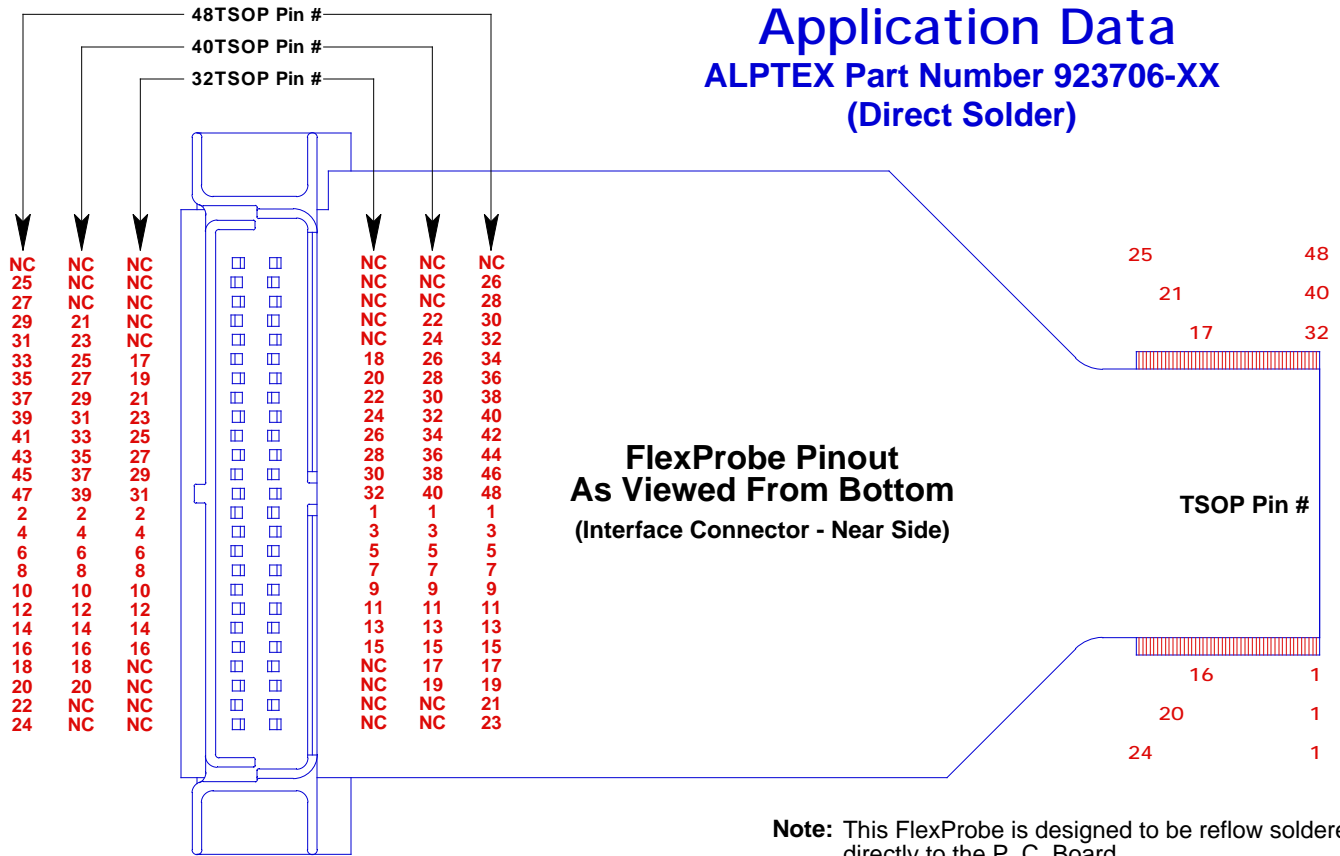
48TSOP Pin #
40TSOP Pin #
32TSOP Pin #

Application Data
ALPTEX Part Number 923706-XX
(Direct Solder)

| 48 | 40 | 32 |
|---|---|---|
| NC | NC | NC |
| 25 | NC | NC |
| 27 | NC | NC |
| 29 | 21 | NC |
| 31 | 23 | NC |
| 33 | 25 | 17 |
| 35 | 27 | 19 |
| 37 | 29 | 21 |
| 39 | 31 | 23 |
| 41 | 33 | 25 |
| 43 | 35 | 27 |
| 45 | 37 | 29 |
| 47 | 39 | 31 |
| 2 | 2 | 2 |
| 4 | 4 | 4 |
| 6 | 6 | 6 |
| 8 | 8 | 8 |
| 10 | 10 | 10 |
| 12 | 12 | 12 |
| 14 | 14 | 14 |
| 16 | 16 | 16 |
| 18 | 18 | NC |
| 20 | 20 | NC |
| 22 | NC | NC |
| 24 | NC | NC |

| 32 | 40 | 48 |
|---|---|---|
| NC | NC | NC |
| NC | NC | 26 |
| NC | NC | 28 |
| NC | 22 | 30 |
| NC | 24 | 32 |
| 18 | 26 | 34 |
| 20 | 28 | 36 |
| 22 | 30 | 38 |
| 24 | 32 | 40 |
| 26 | 34 | 42 |
| 28 | 36 | 44 |
| 30 | 38 | 46 |
| 32 | 40 | 48 |
| 1 | 1 | 1 |
| 3 | 3 | 3 |
| 5 | 5 | 5 |
| 7 | 7 | 7 |
| 9 | 9 | 9 |
| 11 | 11 | 11 |
| 13 | 13 | 13 |
| 15 | 15 | 15 |
| NC | 17 | 17 |
| NC | 19 | 19 |
| NC | NC | 21 |
| NC | NC | 23 |

FlexProbe Pinout
As Viewed From Bottom
(Interface Connector - Near Side)

25 48
21 40
17 32

TSOP Pin #

16 1
20 1
24 1

Note: This FlexProbe is designed to be reflow soldere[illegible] directly to the P. C. Board.